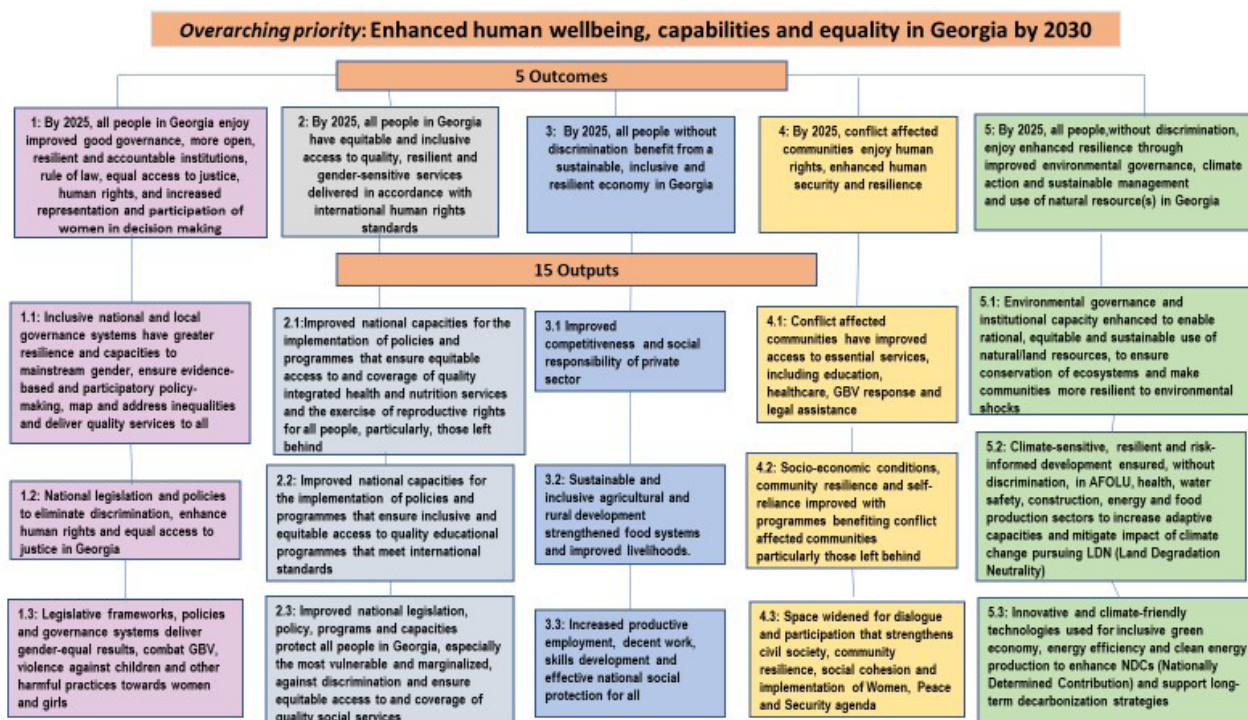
*Overarching priority*: Enhanced human wellbeing, capabilities and equality in Georgia by 2030

5 Outcomes

1: By 2025, all people in Georgia enjoy improved good governance, more open, resilient and accountable institutions, rule of law, equal access to justice, human rights, and increased representation and participation of women in decision making

2: By 2025, all people in Georgia have equitable and inclusive access to quality, resilient and gender-sensitive services delivered in accordance with international human rights standards

3: By 2025, all people without discrimination benefit from a sustainable, inclusive and resilient economy in Georgia

4: By 2025, conflict affected communities enjoy human rights, enhanced human security and resilience

5: By 2025, all people,without discrimination, enjoy enhanced resilience through improved environmental governance, climate action and sustainable management and use of natural resource(s) in Georgia

15 Outputs

1.1: Inclusive national and local governance systems have greater resilience and capacities to mainstream gender, ensure evidence-based and participatory policy-making, map and address inequalities and deliver quality services to all

1.2: National legislation and policies to eliminate discrimination, enhance human rights and equal access to justice in Georgia

1.3: Legislative frameworks, policies and governance systems deliver gender-equal results, combat GBV, violence against children and other harmful practices towards women and girls

2.1:Improved national capacities for the implementation of policies and programmes that ensure equitable access to and coverage of quality integrated health and nutrition services and the exercise of reproductive rights for all people, particularly, those left behind

2.2: Improved national capacities for the implementation of policies and programmes that ensure inclusive and equitable access to quality educational programmes that meet international standards

2.3: Improved national legislation, policy, programs and capacities protect all people in Georgia, especially the most vulnerable and marginalized, against discrimination and ensure equitable access to and coverage of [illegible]

3.1 Improved competitiveness and social responsibility of private sector

3.2: Sustainable and inclusive agricultural and rural development strengthened food systems and improved livelihoods.

3.3: Increased productive employment, decent work, skills development and effective national social protection for all

4.1: Conflict affected communities have improved access to essential services, including education, healthcare, GBV response and legal assistance

4.2: Socio-economic conditions, community resilience and self-reliance improved with programmes benefiting conflict affected communities particularly those left behind

4.3: Space widened for dialogue and participation that strengthens civil society, community resilience, social cohesion and implementation of Women, Peace and Security agenda

5.1: Environmental governance and institutional capacity enhanced to enable rational, equitable and sustainable use of natural/land resources, to ensure conservation of ecosystems and make communities more resilient to environmental shocks

5.2: Climate-sensitive, resilient and risk-informed development ensured, without discrimination, in AFOLU, health, water safety, construction, energy and food production sectors to increase adaptive capacities and mitigate impact of climate change pursuing LDN (Land Degradation Neutrality)

5.3: Innovative and climate-friendly technologies used for inclusive green economy, energy efficiency and clean energy production to enhance NDCs (Nationally Determined Contribution) and support long-term decarbonization strategies